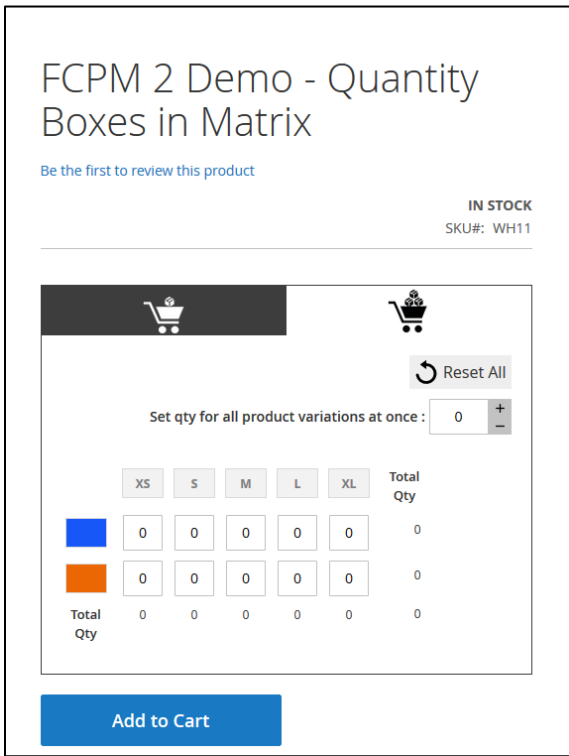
FCPM 2 Demo - Quantity Boxes in Matrix

Be the first to review this product

IN STOCK
SKU#: WH11

Reset All

Set qty for all product variations at once : 0 + −

| | XS | S | M | L | XL | Total Qty |
|---|---|---|---|---|---|---|
| | 0 | 0 | 0 | 0 | 0 | 0 |
| | 0 | 0 | 0 | 0 | 0 | 0 |
| Total Qty | 0 | 0 | 0 | 0 | 0 | 0 |

Add to Cart